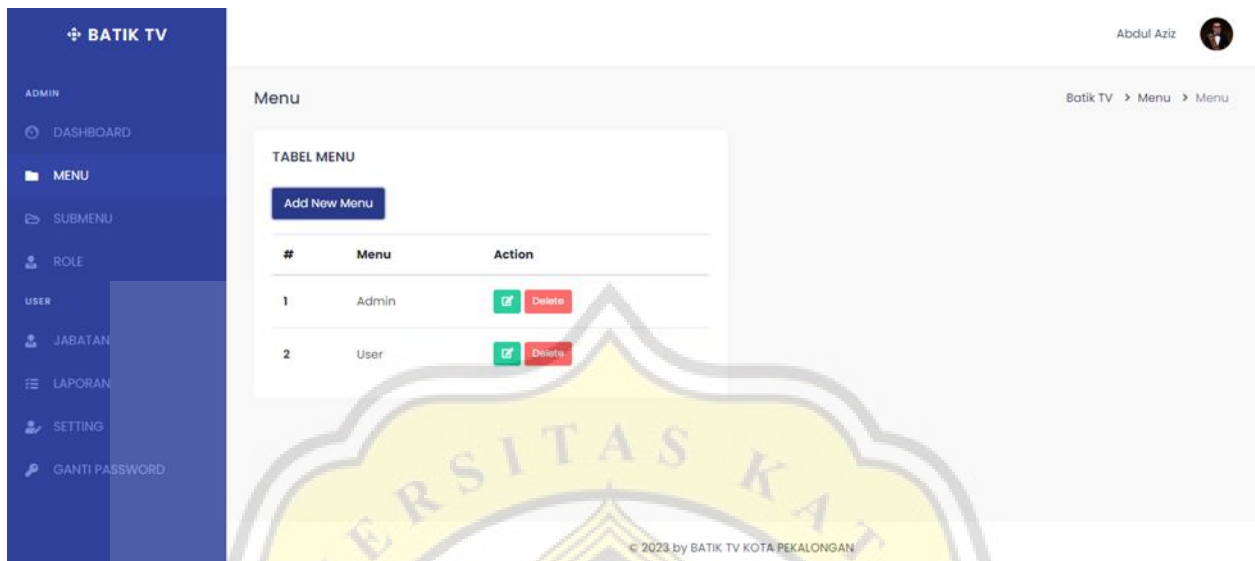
BATIK TV

ADMIN

DASHBOARD

MENU

SUBMENU

ROLE

USER

JABATAN

LAPORAN

SETTING

GANTI PASSWORD

Abdul Aziz

Menu

Batik TV > Menu > Menu

TABEL MENU

Add New Menu

| # | Menu | Action |
|---|---|---|
| 1 | Admin | Delete |
| 2 | User | Delete |

ERSITAS KA

© 2023 by BATIK TV KOTA PEKALONGAN